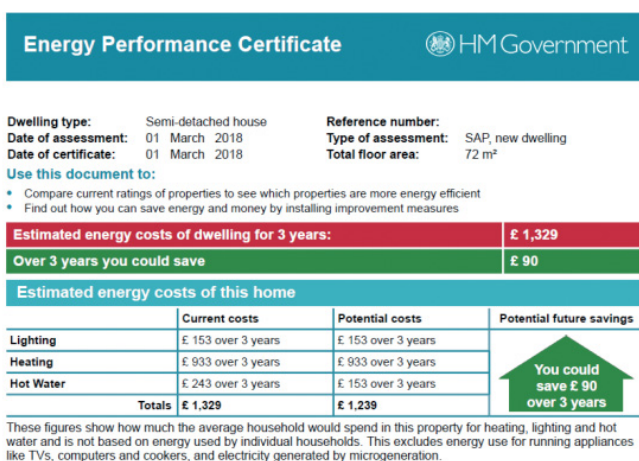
Energy Performance Certificate

HM Government

Dwelling type: Semi-detached house
Date of assessment: 01 March 2018
Date of certificate: 01 March 2018

Reference number:
Type of assessment: SAP, new dwelling
Total floor area: 72 m²

Use this document to:
• Compare current ratings of properties to see which properties are more energy efficient
• Find out how you can save energy and money by installing improvement measures

| Estimated energy costs of dwelling for 3 years: | £ 1,329 |
|---|---|
| Over 3 years you could save | £ 90 |

Estimated energy costs of this home

| | Current costs | Potential costs | Potential future savings |
|---|---|---|---|
| Lighting | £ 153 over 3 years | £ 153 over 3 years | You could save £ 90 over 3 years |
| Heating | £ 933 over 3 years | £ 933 over 3 years | |
| Hot Water | £ 243 over 3 years | £ 153 over 3 years | |
| Totals | £ 1,329 | £ 1,239 | |

These figures show how much the average household would spend in this property for heating, lighting and hot water and is not based on energy used by individual households. This excludes energy use for running appliances like TVs, computers and cookers, and electricity generated by microgeneration.